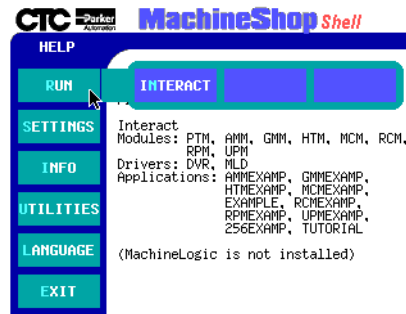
CTC Parker Automation MachineShop Shell

HELP

RUN

SETTINGS

INFO

UTILITIES

LANGUAGE

EXIT

INTERACT

Interact
Modules: PTM, AMM, GMM, HTM, MCM, RCM, RPM, UPM
Drivers: DVR, MLD
Applications: AMMEXAMP, GMMEXAMP, HTMEXAMP, MCMEXAMP, EXAMPLE, RCMEXAMP, RPMEXAMP, UPMEXAMP, 256EXAMP, TUTORIAL

(MachineLogic is not installed)